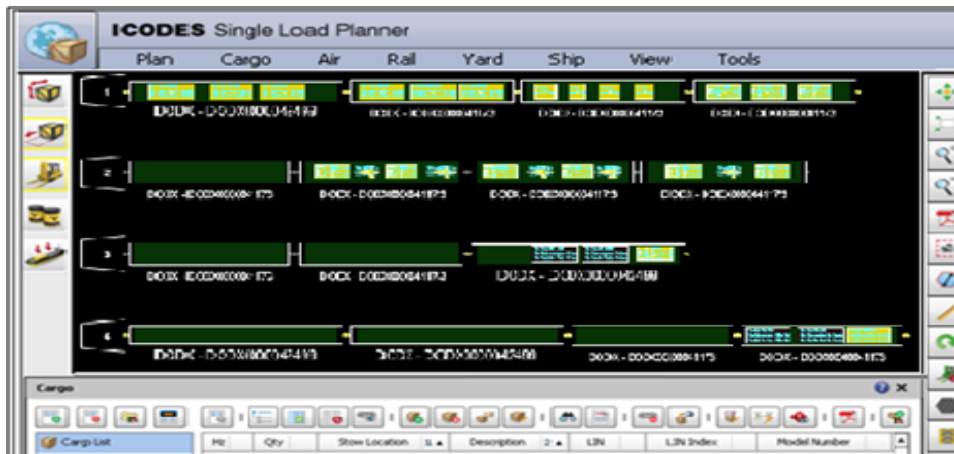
ICODES Single Load Planner

Plan Cargo Air Rail Yard Ship View Tools

1

DODX - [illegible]

DODX - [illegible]

DODX - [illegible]

DODX - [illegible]

2

DODX - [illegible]

DODX - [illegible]

DODX - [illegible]

DODX - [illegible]

3

DODX - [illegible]

DODX - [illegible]

DODX - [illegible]

4

DODX - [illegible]

DODX - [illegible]

DODX - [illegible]

DODX - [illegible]

Cargo

Cargo List

| Hz | Qty | Stow Location 1 | Description 2 | LIN | LIN Index | Model Number |
|---|---|---|---|---|---|---|